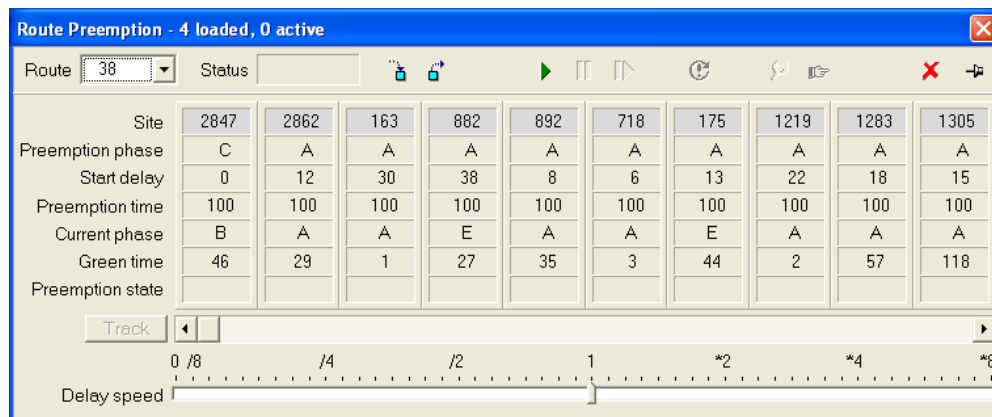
Route Preemption - 4 loaded, 0 active

Route 38 Status

| Site | 2847 | 2862 | 163 | 882 | 892 | 718 | 175 | 1219 | 1283 | 1305 |
|---|---|---|---|---|---|---|---|---|---|---|
| Preemption phase | C | A | A | A | A | A | A | A | A | A |
| Start delay | 0 | 12 | 30 | 38 | 8 | 6 | 13 | 22 | 18 | 15 |
| Preemption time | 100 | 100 | 100 | 100 | 100 | 100 | 100 | 100 | 100 | 100 |
| Current phase | B | A | A | E | A | A | E | A | A | A |
| Green time | 46 | 29 | 1 | 27 | 35 | 3 | 44 | 2 | 57 | 118 |
| Preemption state | | | | | | | | | | |

Track

0 /8 /4 /2 1 *2 *4 *8

Delay speed